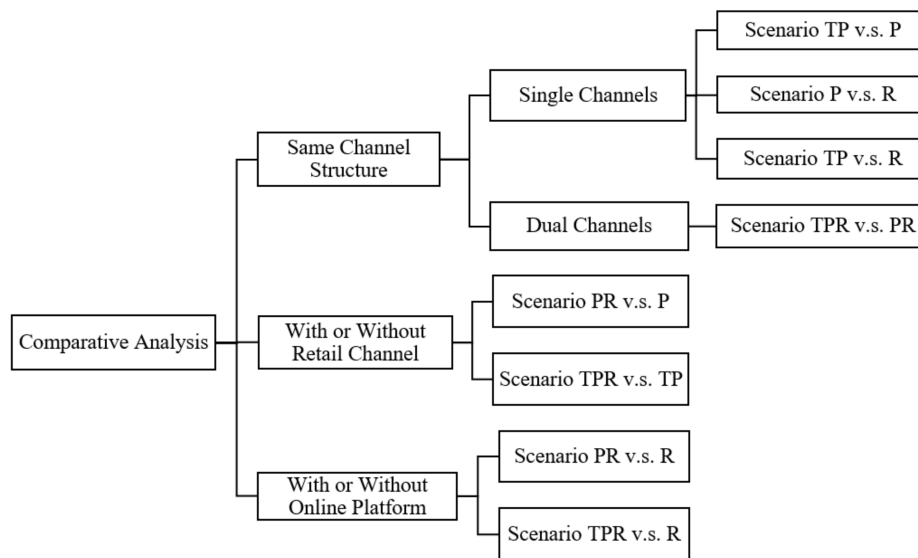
Comparative Analysis

Same Channel Structure

Single Channels

Scenario TP v.s. P

Scenario P v.s. R

Scenario TP v.s. R

Dual Channels

Scenario TPR v.s. PR

With or Without Retail Channel

Scenario PR v.s. P

Scenario TPR v.s. TP

With or Without Online Platform

Scenario PR v.s. R

Scenario TPR v.s. R